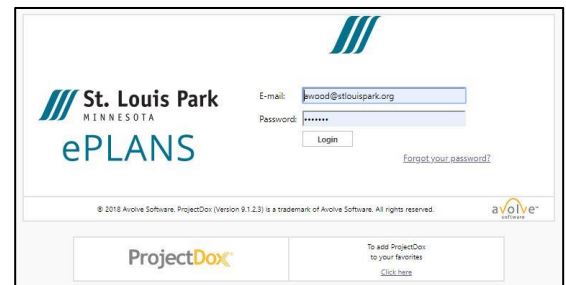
St. Louis Park
MINNESOTA
ePLANS

E-mail: awood@stlouispark.org
Password: •••••••
Login
Forgot your password?

® 2018 Avolve Software. ProjectDox (Version 9.1.2.3) is a trademark of Avolve Software. All rights reserved.

avolve software

ProjectDox

To add ProjectDox to your favorites
Click here